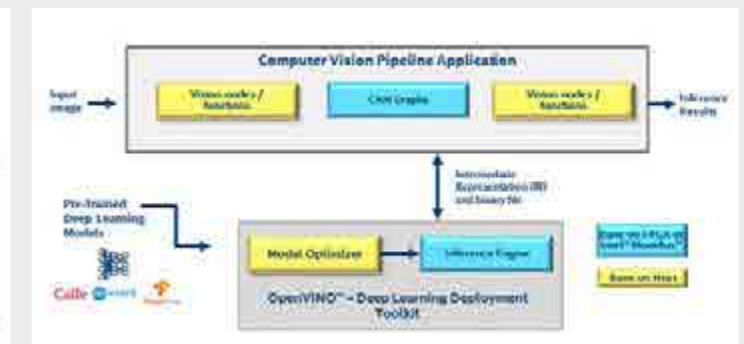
Computer Vision Pipeline Application

Input image

Vision nodes / functions

CNN Graphs

Vision nodes / functions

Inference Results

Intermediate Representation (IR) and binary file

Pre-trained Deep Learning Models

Caffe

Model Optimizer

Inference Engine

OpenVINO™ – Deep Learning Deployment Toolkit

Runs on FPGA or Intel® Movidius™

Runs on Host